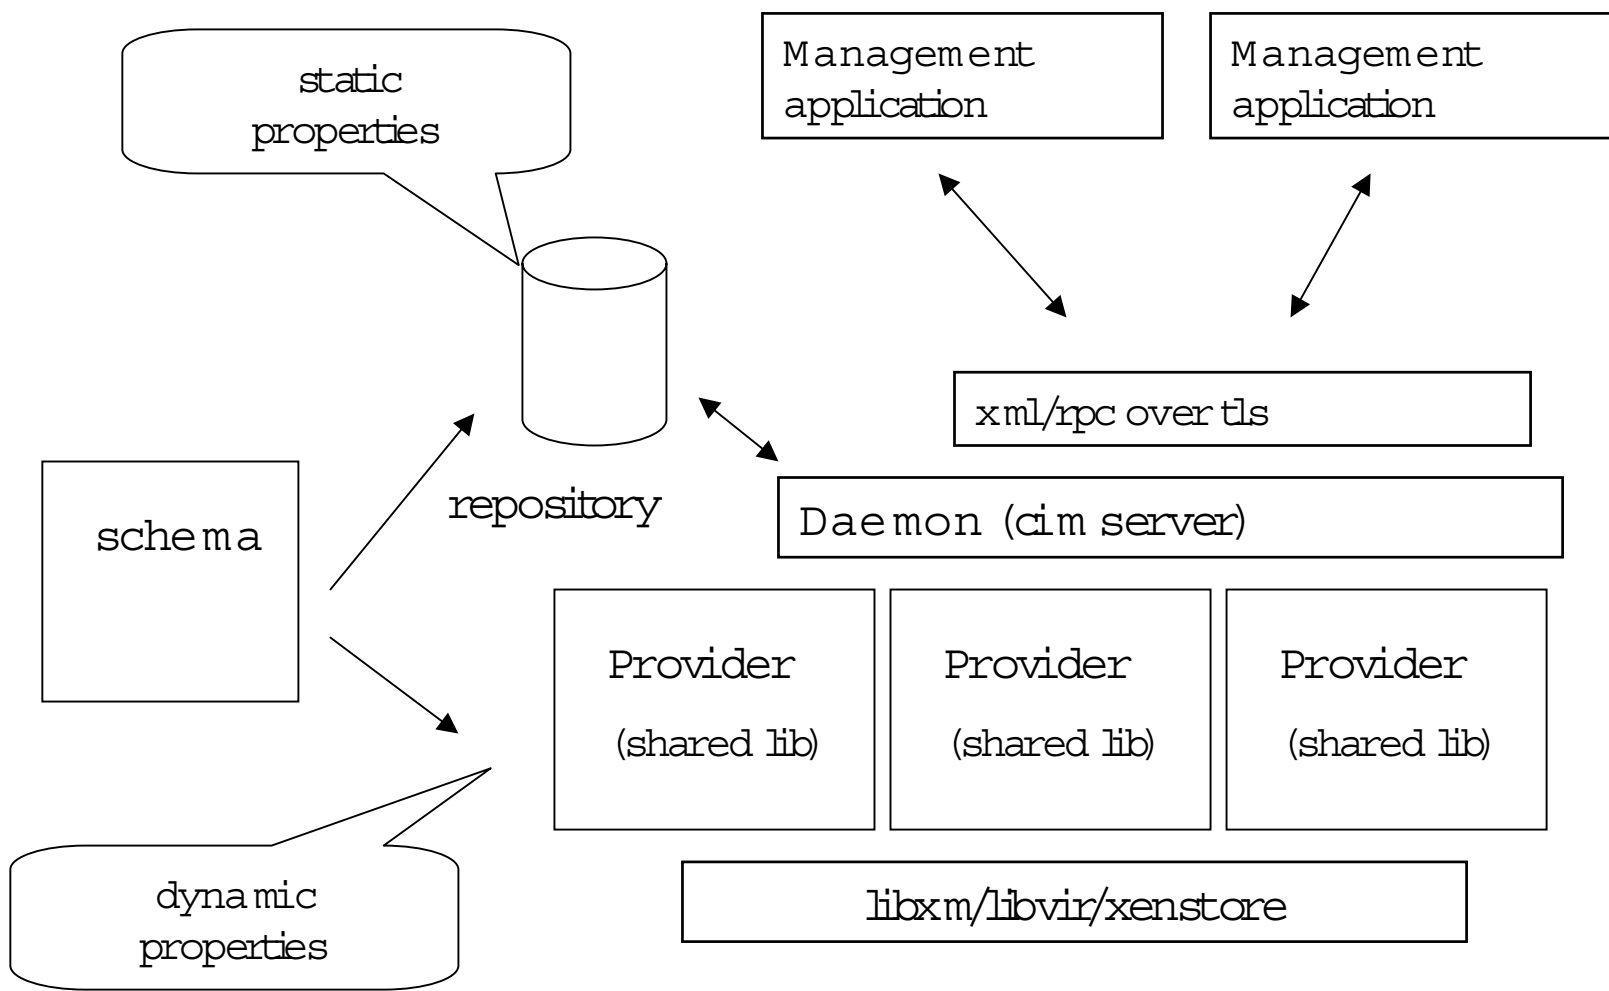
static properties

Management application

Management application

xml/rpc over tls

repository

schema

Daemon (cim server)

Provider (shared lib)

Provider (shared lib)

Provider (shared lib)

libxm/libvir/xenstore

dynamic properties